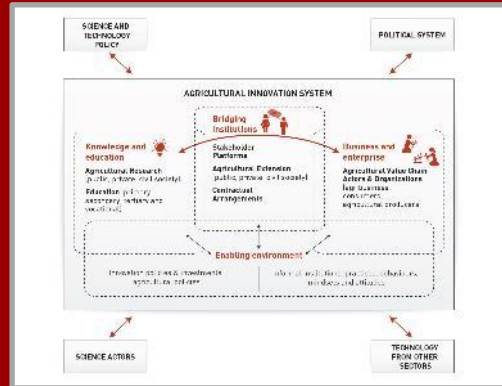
SCIENCE AND TECHNOLOGY POLICY

POLITICAL SYSTEM

AGRICULTURAL INNOVATION SYSTEM

Bridging institutions

Knowledge and education

Agricultural Research (public, private, civil society)

Education (primary, secondary, tertiary and vocational)

Stakeholder Platforms

Agricultural Extension (public, private, civil society)

Contractual Arrangements

Business and enterprise

Agricultural Value Chain Actors & Organizations (eg: business, consumers, agricultural producers)

Enabling environment

Innovation policies & investments agricultural policies

informal institutions, practices, behaviors, mindsets, attitudes

SCIENCE ACTORS

TECHNOLOGY FROM OTHER SECTORS